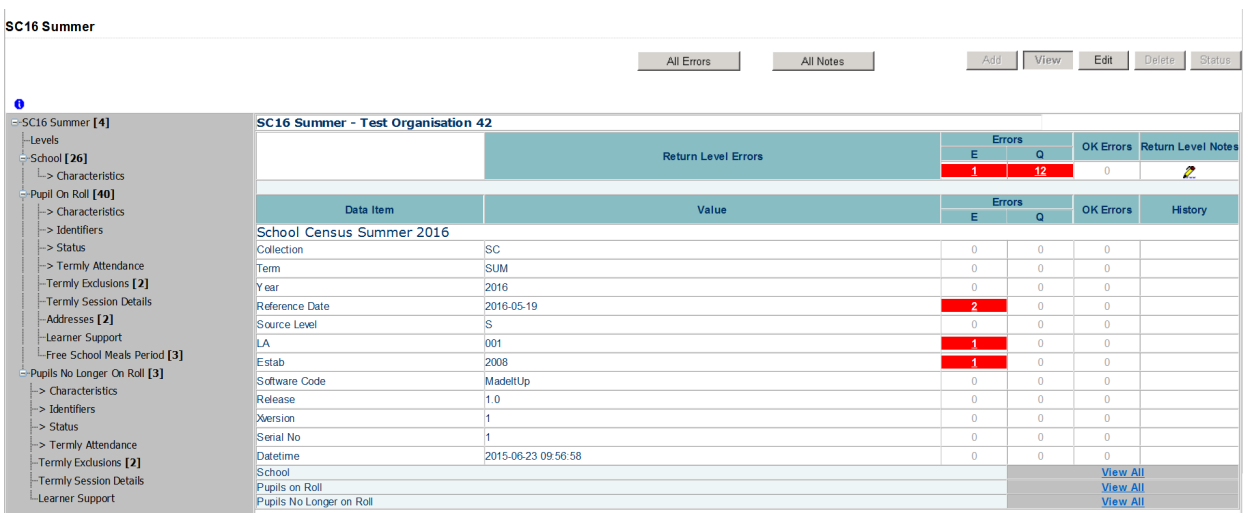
SC16 Summer

All Errors | All Notes | Add | View | Edit | Delete | Status

SC16 Summer [4]
Levels
School [26]
-> Characteristics
Pupil On Roll [40]
-> Characteristics
-> Identifiers
-> Status
-> Termly Attendance
Termly Exclusions [2]
Termly Session Details
Addresses [2]
Learner Support
Free School Meals Period [3]
Pupils No Longer On Roll [3]
-> Characteristics
-> Identifiers
-> Status
-> Termly Attendance
Termly Exclusions [2]
Termly Session Details
Learner Support

SC16 Summer - Test Organisation 42

| | Return Level Errors | Errors E | Errors Q | OK Errors | Return Level Notes |
|---|---|---|---|---|---|
| | | 1 | 12 | 0 | |

| Data Item | Value | Errors E | Errors Q | OK Errors | History |
|---|---|---|---|---|---|
| School Census Summer 2016 | | | | | |
| Collection | SC | 0 | 0 | 0 | |
| Term | SUM | 0 | 0 | 0 | |
| Year | 2016 | 0 | 0 | 0 | |
| Reference Date | 2016-05-19 | 2 | 0 | 0 | |
| Source Level | S | 0 | 0 | 0 | |
| LA | 001 | 1 | 0 | 0 | |
| Estab | 2008 | 1 | 0 | 0 | |
| Software Code | MadeItUp | 0 | 0 | 0 | |
| Release | 1.0 | 0 | 0 | 0 | |
| Xversion | 1 | 0 | 0 | 0 | |
| Serial No | 1 | 0 | 0 | 0 | |
| Datetime | 2015-06-23 09:56:58 | 0 | 0 | 0 | |
| School | | | | View All | |
| Pupils on Roll | | | | View All | |
| Pupils No Longer on Roll | | | | View All | |